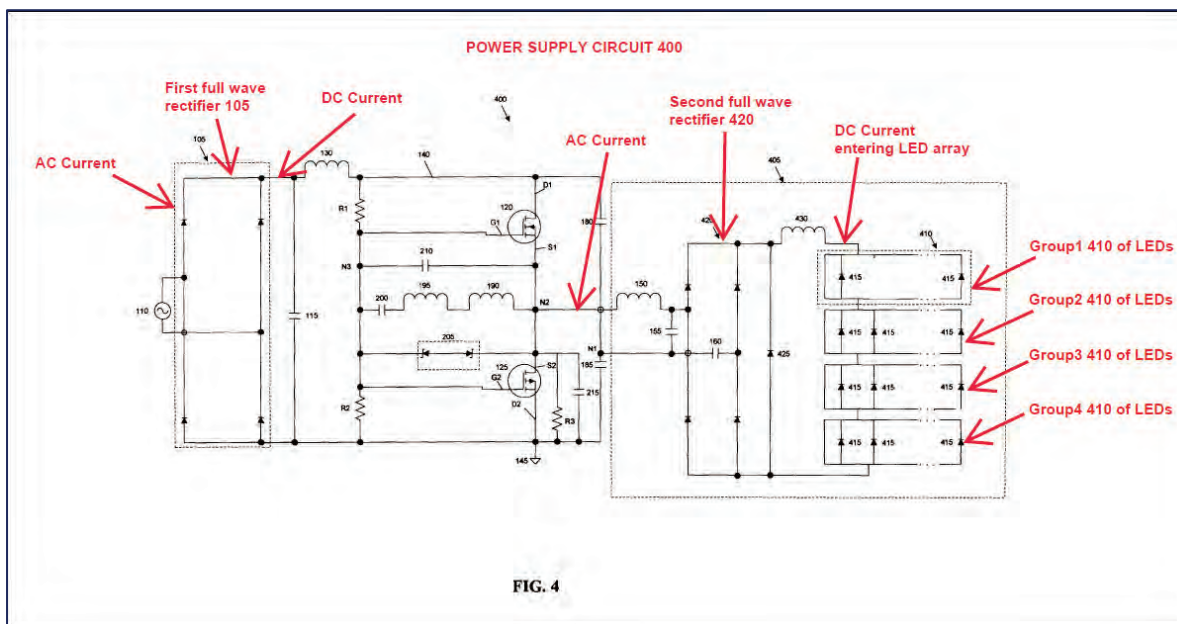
POWER SUPPLY CIRCUIT 400

First full wave rectifier 105

DC Current

400

AC Current

Second full wave rectifier 420

DC Current entering LED array

AC Current

105

130

140

D1

120

G1

S1

R1

180

405

420

430

410

Group1 410 of LEDs

415

415

210

N3

200

195

190

N2

150

110

115

155

Group2 410 of LEDs

415

415

415

205

N1

160

425

185

Group3 410 of LEDs

125

G2

S2

415

415

415

215

D2

R2

R3

Group4 410 of LEDs

415

415

415

145

FIG. 4